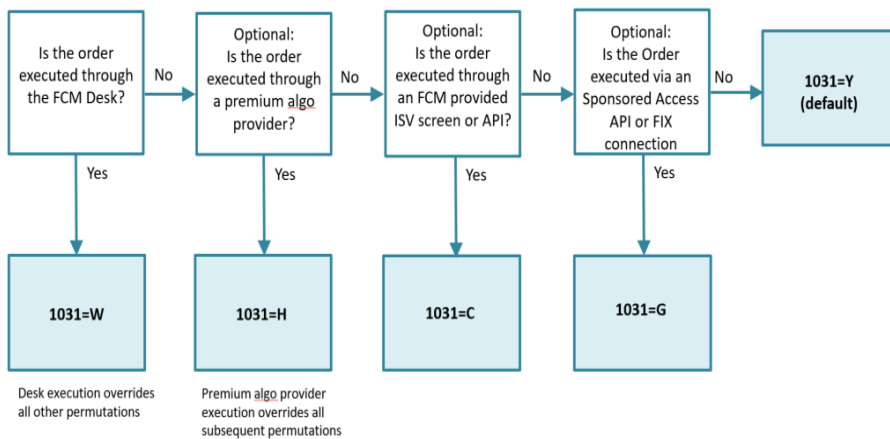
Is the order executed through the FCM Desk?

No

Optional:
Is the order executed through a premium algo provider?

No

Optional:
Is the order executed through an FCM provided ISV screen or API?

No

Optional:
Is the Order executed via an Sponsored Access API or FIX connection

No

1031=Y
(default)

Yes

Yes

Yes

Yes

1031=W

1031=H

1031=C

1031=G

Desk execution overrides all other permutations

Premium algo provider execution overrides all subsequent permutations